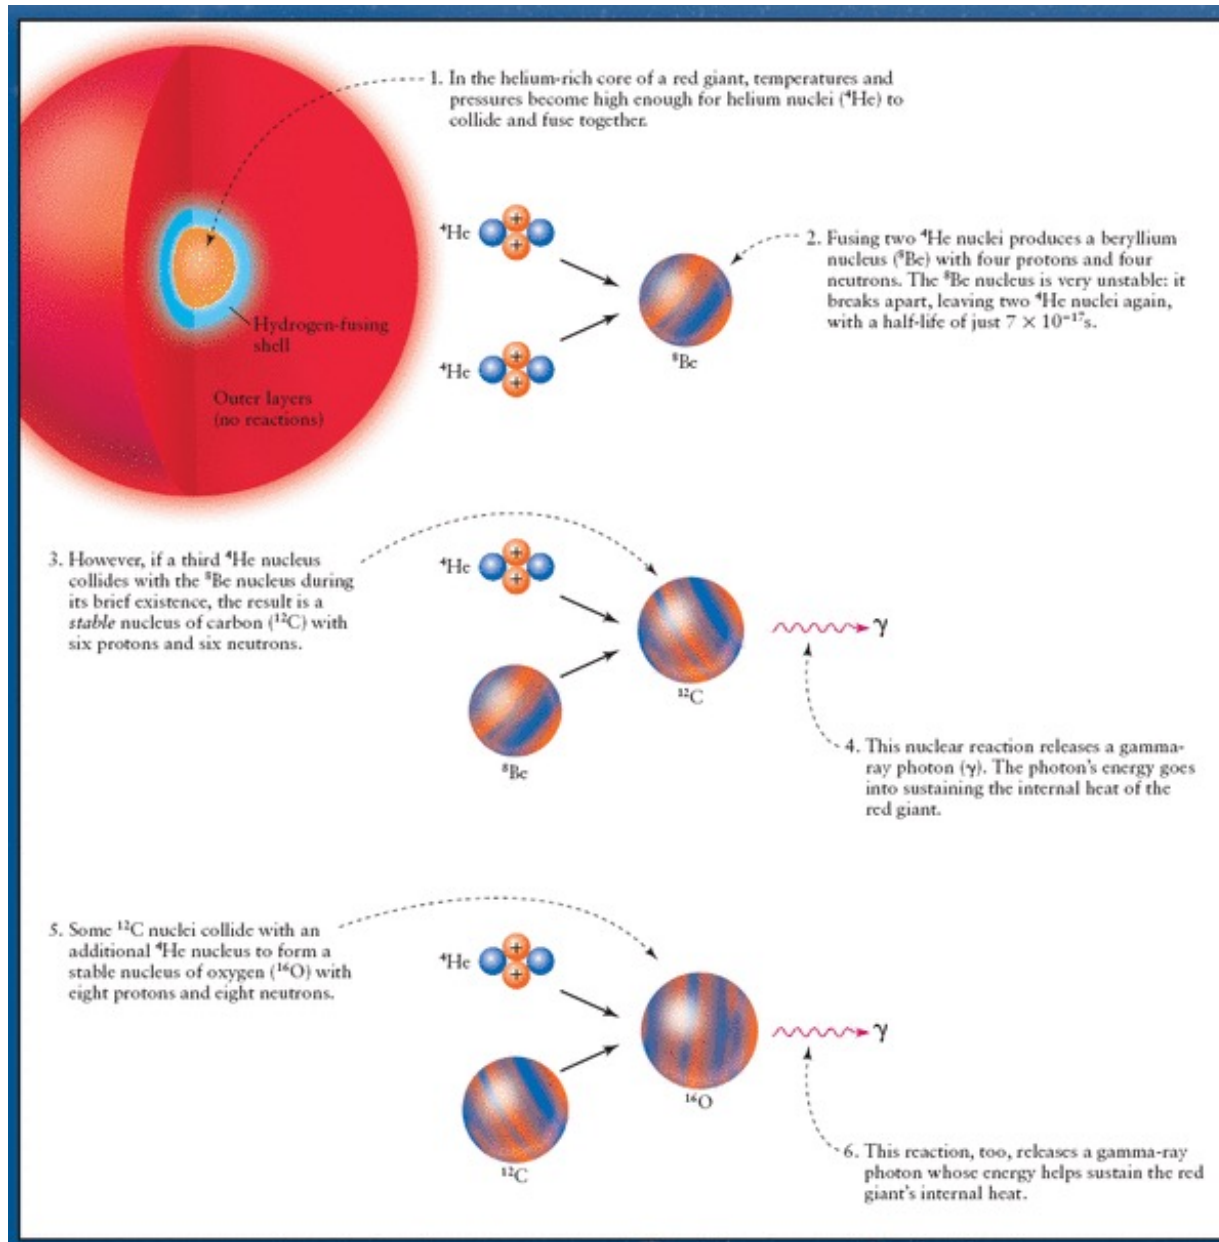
1. In the helium-rich core of a red giant, temperatures and pressures become high enough for helium nuclei ($^4$He) to collide and fuse together.

Hydrogen-fusing shell

Outer layers (no reactions)

$^4$He

$^4$He

$^8$Be

2. Fusing two $^4$He nuclei produces a beryllium nucleus ($^8$Be) with four protons and four neutrons. The $^8$Be nucleus is very unstable: it breaks apart, leaving two $^4$He nuclei again, with a half-life of just $7 \times 10^{-17}$s.

3. However, if a third $^4$He nucleus collides with the $^8$Be nucleus during its brief existence, the result is a *stable* nucleus of carbon ($^{12}$C) with six protons and six neutrons.

$^4$He

$^{12}$C

$\gamma$

$^8$Be

4. This nuclear reaction releases a gamma-ray photon ($\gamma$). The photon's energy goes into sustaining the internal heat of the red giant.

5. Some $^{12}$C nuclei collide with an additional $^4$He nucleus to form a stable nucleus of oxygen ($^{16}$O) with eight protons and eight neutrons.

$^4$He

$^{16}$O

$\gamma$

$^{12}$C

6. This reaction, too, releases a gamma-ray photon whose energy helps sustain the red giant's internal heat.